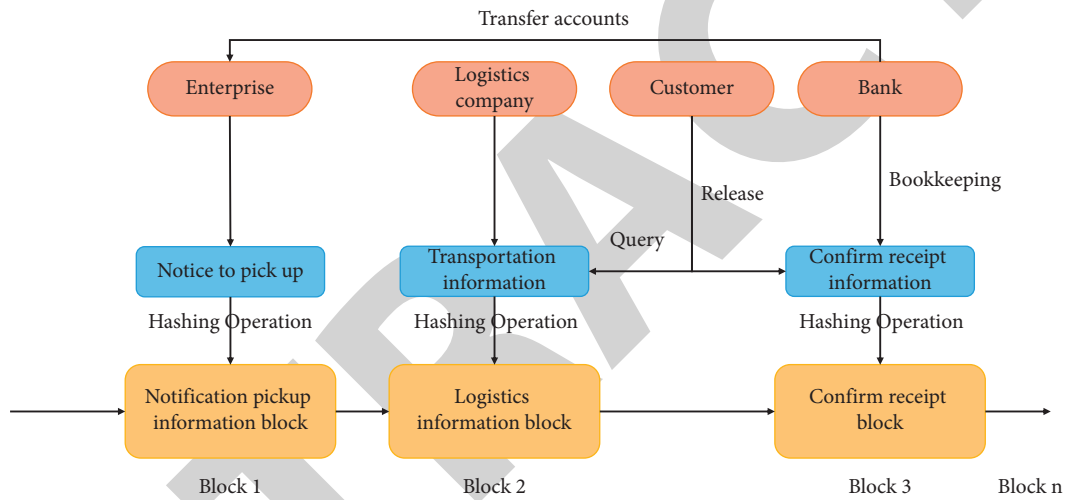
Transfer accounts

Enterprise

Logistics company

Customer

Bank

Release

Bookkeeping

Query

Notice to pick up

Transportation information

Confirm receipt information

Hashing Operation

Hashing Operation

Hashing Operation

Notification pickup information block

Logistics information block

Confirm receipt block

Block 1

Block 2

Block 3

Block n